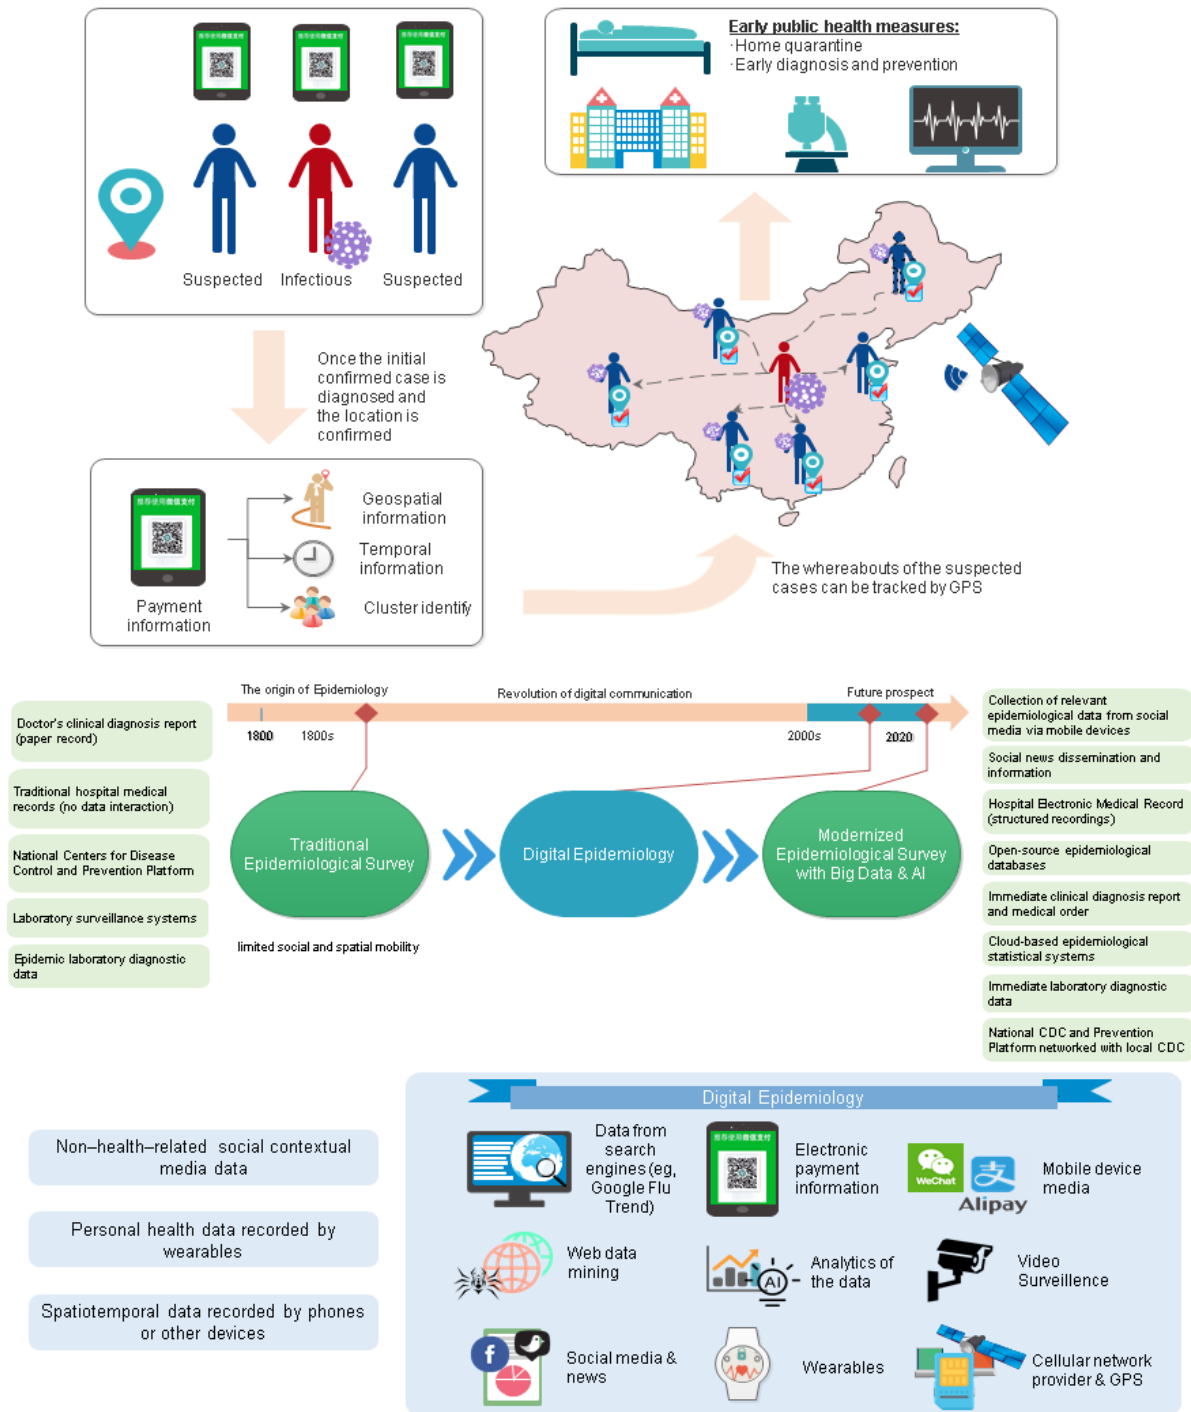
Suspected Infectious Suspected

Early public health measures:
·Home quarantine
·Early diagnosis and prevention

Once the initial confirmed case is diagnosed and the location is confirmed

Payment information

Geospatial information

Temporal information

Cluster identify

The whereabouts of the suspected cases can be tracked by GPS

The origin of Epidemiology

Revolution of digital communication

Future prospect

1800 1800s 2000s 2020

Doctor's clinical diagnosis report (paper record)

Traditional hospital medical records (no data interaction)

National Centers for Disease Control and Prevention Platform

Laboratory surveillance systems

Epidemic laboratory diagnostic data

Traditional Epidemiological Survey

Digital Epidemiology

Modernized Epidemiological Survey with Big Data & AI

limited social and spatial mobility

Collection of relevant epidemiological data from social media via mobile devices

Social news dissemination and information

Hospital Electronic Medical Record (structured recordings)

Open-source epidemiological databases

Immediate clinical diagnosis report and medical order

Cloud-based epidemiological statistical systems

Immediate laboratory diagnostic data

National CDC and Prevention Platform networked with local CDC

Non–health–related social contextual media data

Personal health data recorded by wearables

Spatiotemporal data recorded by phones or other devices

Digital Epidemiology

Data from search engines (eg, Google Flu Trend)

Electronic payment information

WeChat Alipay

Mobile device media

Web data mining

Analytics of the data

AI

Video Surveillence

Social media & news

Wearables

Cellular network provider & GPS